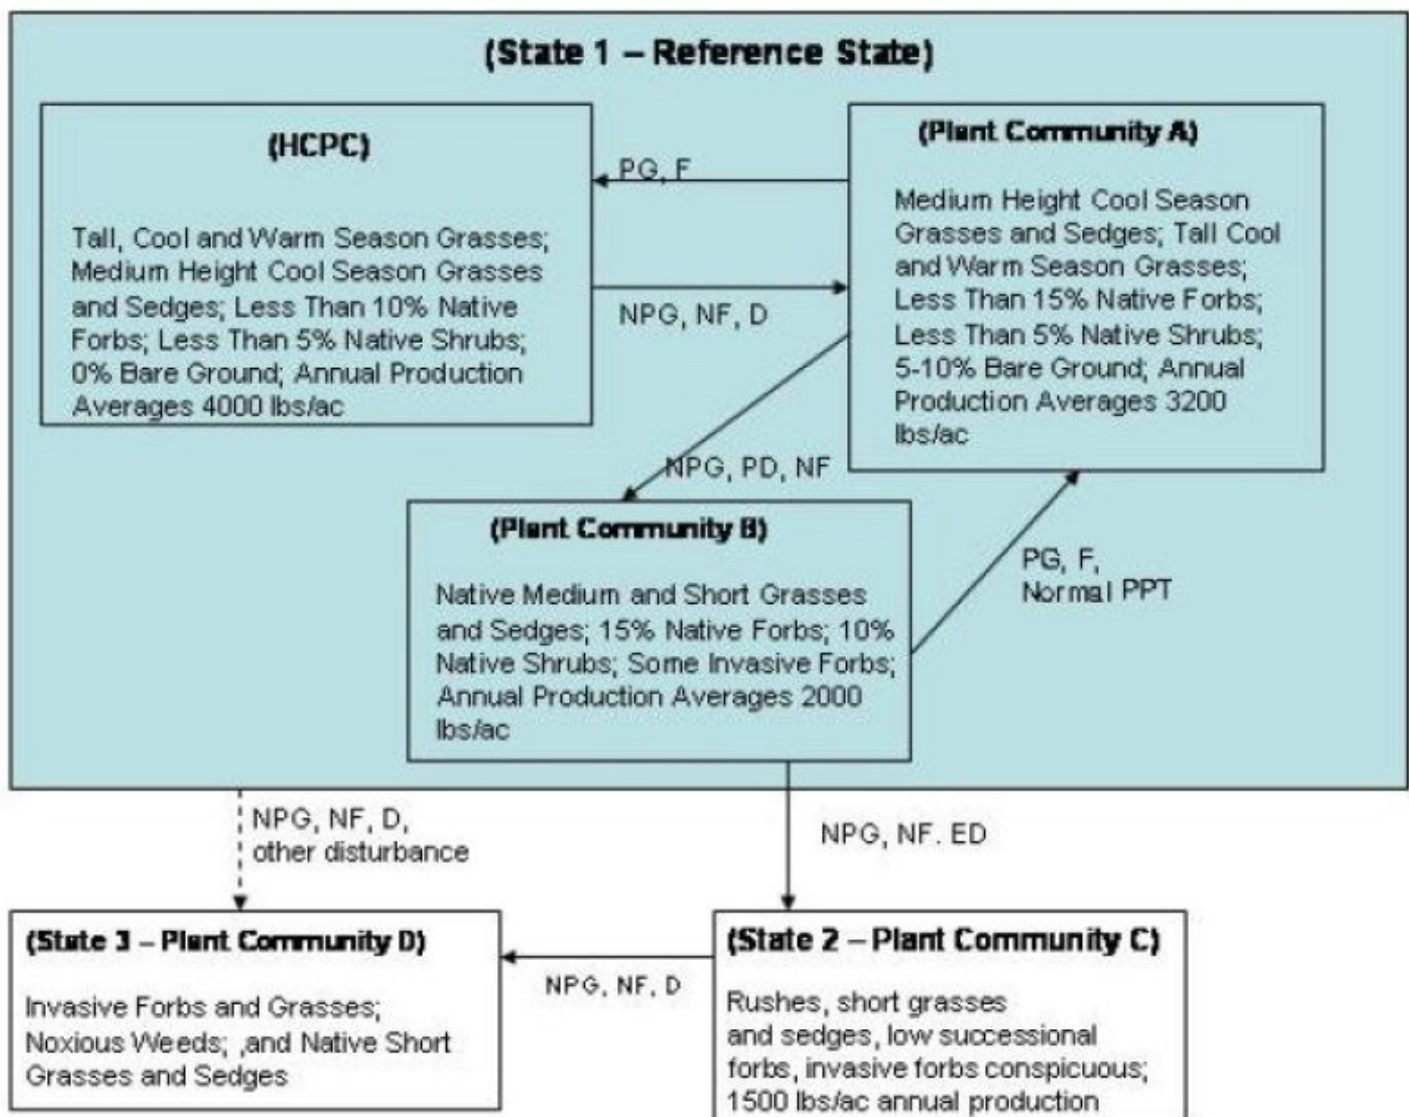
(State 1 – Reference State)

(HCPC)

Tall, Cool and Warm Season Grasses; Medium Height Cool Season Grasses and Sedges; Less Than 10% Native Forbs; Less Than 5% Native Shrubs; 0% Bare Ground; Annual Production Averages 4000 lbs/ac

PG, F

NPG, NF, D

(Plant Community A)

Medium Height Cool Season Grasses and Sedges; Tall Cool and Warm Season Grasses; Less Than 15% Native Forbs; Less Than 5% Native Shrubs; 5-10% Bare Ground; Annual Production Averages 3200 lbs/ac

NPG, PD, NF

(Plant Community B)

Native Medium and Short Grasses and Sedges; 15% Native Forbs; 10% Native Shrubs; Some Invasive Forbs; Annual Production Averages 2000 lbs/ac

PG, F, Normal PPT

NPG, NF, D, other disturbance

NPG, NF. ED

(State 3 – Plant Community D)

Invasive Forbs and Grasses; Noxious Weeds; ,and Native Short Grasses and Sedges

NPG, NF, D

(State 2 – Plant Community C)

Rushes, short grasses and sedges, low successional forbs, invasive forbs conspicuous; 1500 lbs/ac annual production